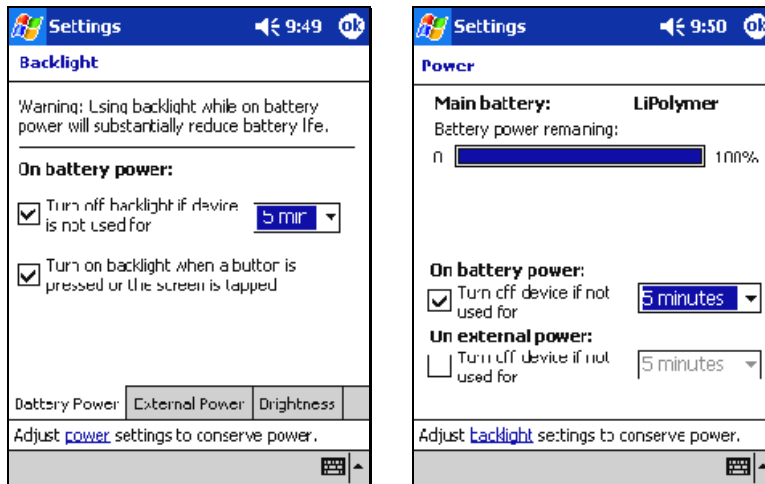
Settings 9:49 ok

Backlight

Warning: Using backlight while on battery power will substantially reduce battery life.

On battery power:

Turn off backlight if device is not used for 5 min

Turn on backlight when a button is pressed or the screen is tapped

Battery Power | External Power | Brightness

Adjust power settings to conserve power.

Settings 9:50 ok

Power

Main battery: LiPolymer

Battery power remaining:

0 100%

On battery power:

Turn off device if not used for 5 minutes

On external power:

Turn off device if not used for 5 minutes

Adjust backlight settings to conserve power.